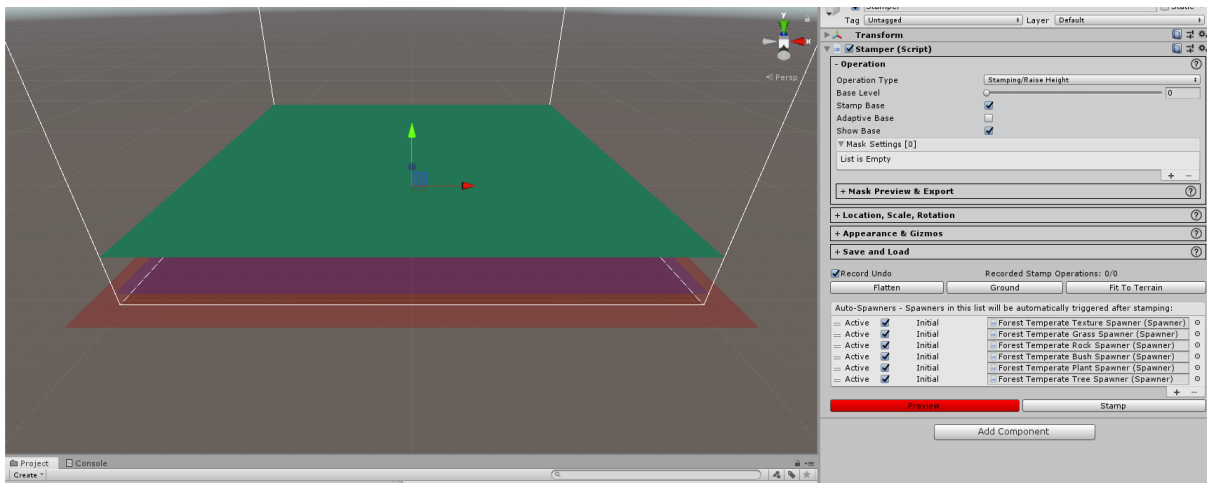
Stamper
Static
Tag Untagged
Layer Default
Transform
Stamper (Script)
- Operation
Operation Type
Stamping/Raise Height
Base Level
0
Stamp Base
Adaptive Base
Show Base
Mask Settings [0]
List is Empty
+ −
+ Mask Preview & Export
+ Location, Scale, Rotation
+ Appearance & Gizmos
+ Save and Load
Record Undo
Recorded Stamp Operations: 0/0
Flatten
Ground
Fit To Terrain
Auto-Spawners - Spawners in this list will be automatically triggered after stamping:

| Active | Initial | Forest Temperate Texture Spawner (Spawner) |
|---|---|---|
| Active | Initial | Forest Temperate Grass Spawner (Spawner) |
| Active | Initial | Forest Temperate Rock Spawner (Spawner) |
| Active | Initial | Forest Temperate Bush Spawner (Spawner) |
| Active | Initial | Forest Temperate Plant Spawner (Spawner) |
| Active | Initial | Forest Temperate Tree Spawner (Spawner) |

+ −
Preview
Stamp
Add Component
< Persp
Project
Console
Create